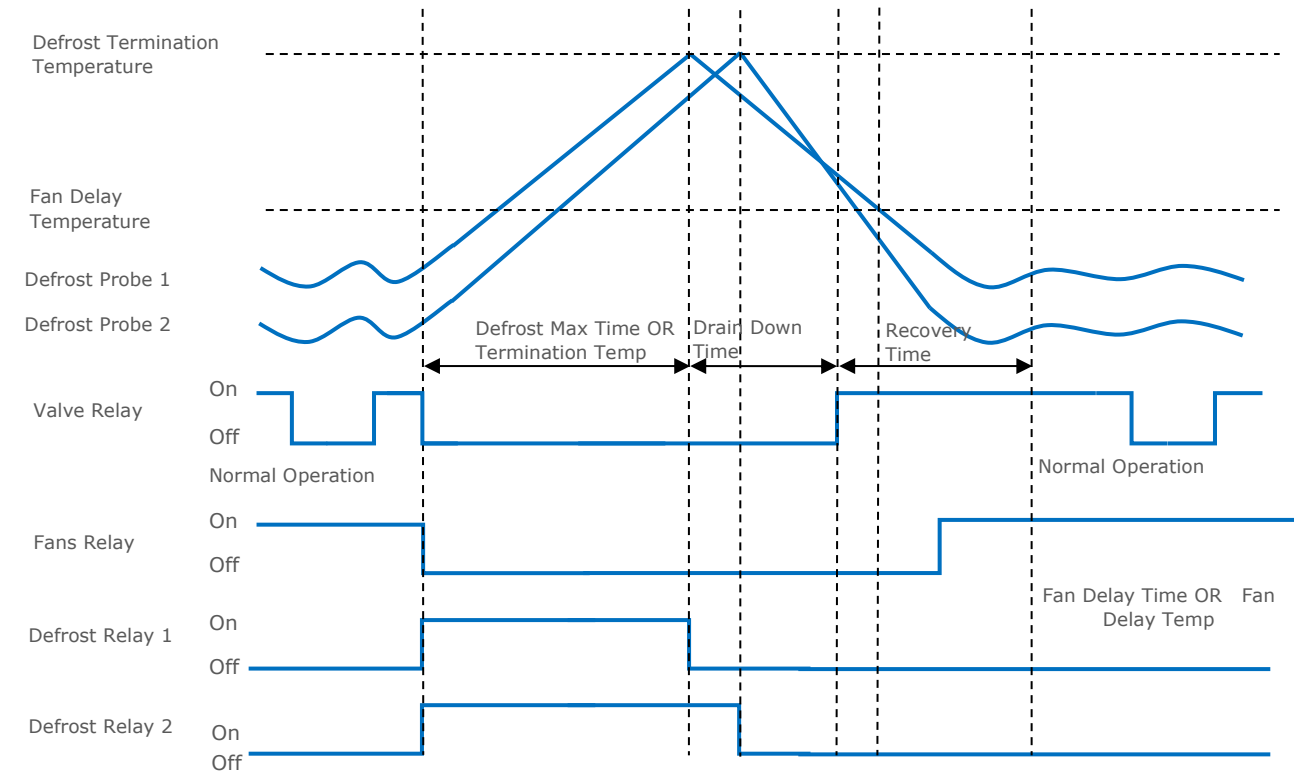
Defrost Termination Temperature

Fan Delay Temperature

Defrost Probe 1

Defrost Probe 2

Defrost Max Time OR Termination Temp

Drain Down Time

Recovery Time

Valve Relay

On

Off

Normal Operation

Normal Operation

Fans Relay

On

Off

Fan Delay Time OR Fan Delay Temp

Defrost Relay 1

On

Off

Defrost Relay 2

On

Off